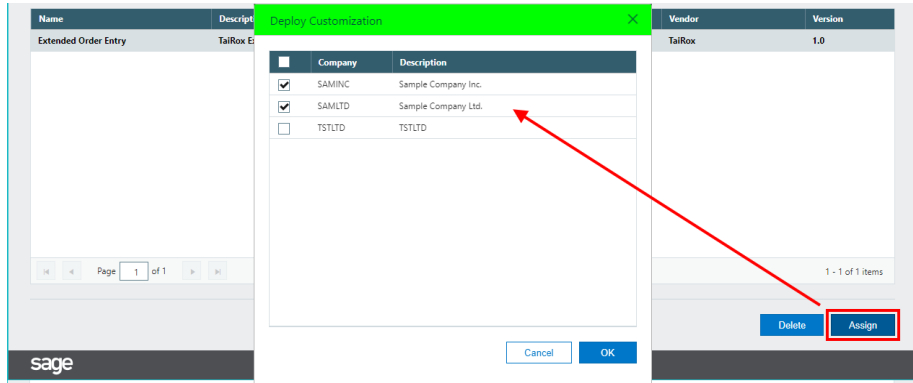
| Name | Descripti | Vendor | Version |
|---|---|---|---|
| Extended Order Entry | TaiRox E | TaiRox | 1.0 |

Page 1 of 1

1 - 1 of 1 items

Delete

Assign

sage

Deploy Customization

| | Company | Description |
|---|---|---|
| ☑ | SAMINC | Sample Company Inc. |
| ☑ | SAMLTD | Sample Company Ltd. |
| ☐ | TSTLTD | TSTLTD |

Cancel

OK